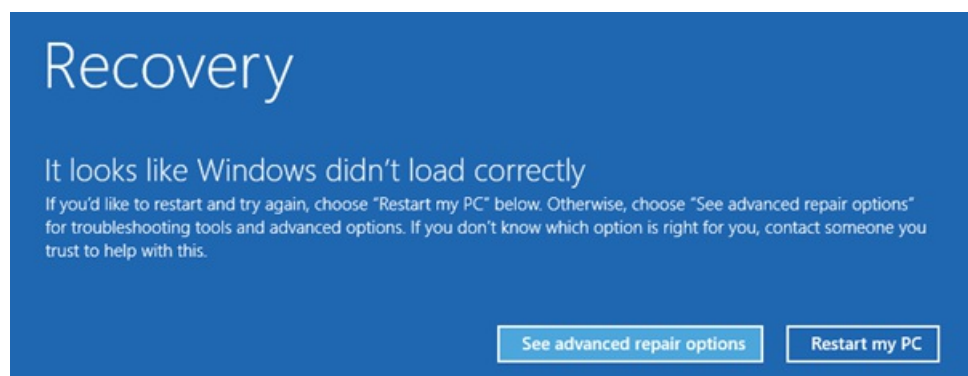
Recovery

It looks like Windows didn't load correctly

If you'd like to restart and try again, choose "Restart my PC" below. Otherwise, choose "See advanced repair options" for troubleshooting tools and advanced options. If you don't know which option is right for you, contact someone you trust to help with this.

See advanced repair options

Restart my PC